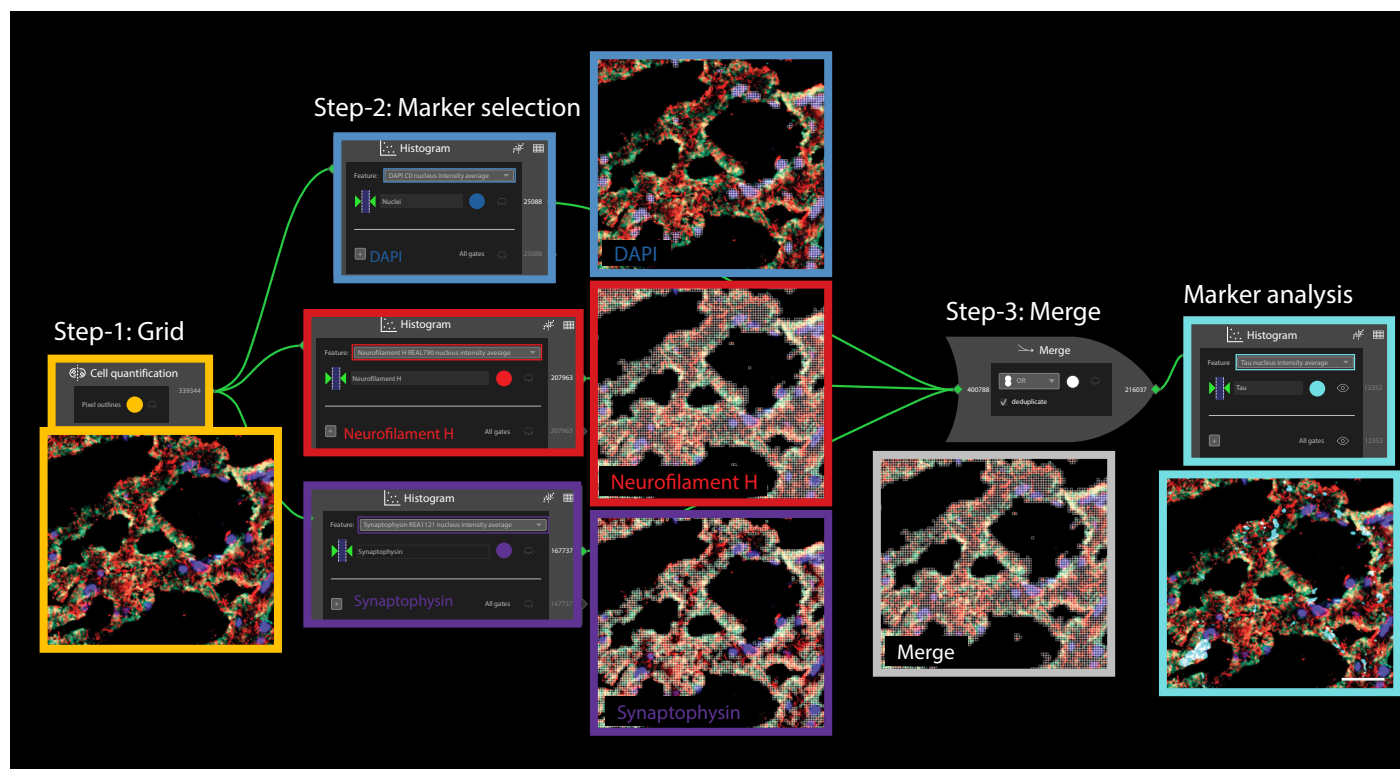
Step-2: Marker selection

Histogram
Feature: DAPI C0 nucleus intensity average
Nuclei
25088
DAPI
All gates
25088

DAPI

Step-1: Grid

Cell quantification
339344
Pixel outlines

Histogram
Feature: Neurofilament H REAL790 nucleus intensity average
Neurofilament H
207963
Neurofilament H
All gates
207963

Neurofilament H

Histogram
Feature: Synaptophysin REA1121 nucleus intensity average
Synaptophysin
167737
Synaptophysin
All gates
167737

Synaptophysin

Step-3: Merge

Merge
400788
OR
deduplicate
216037

Merge

Marker analysis

Histogram
Feature: Tau nucleus intensity average
Tau
12352
All gates
12352